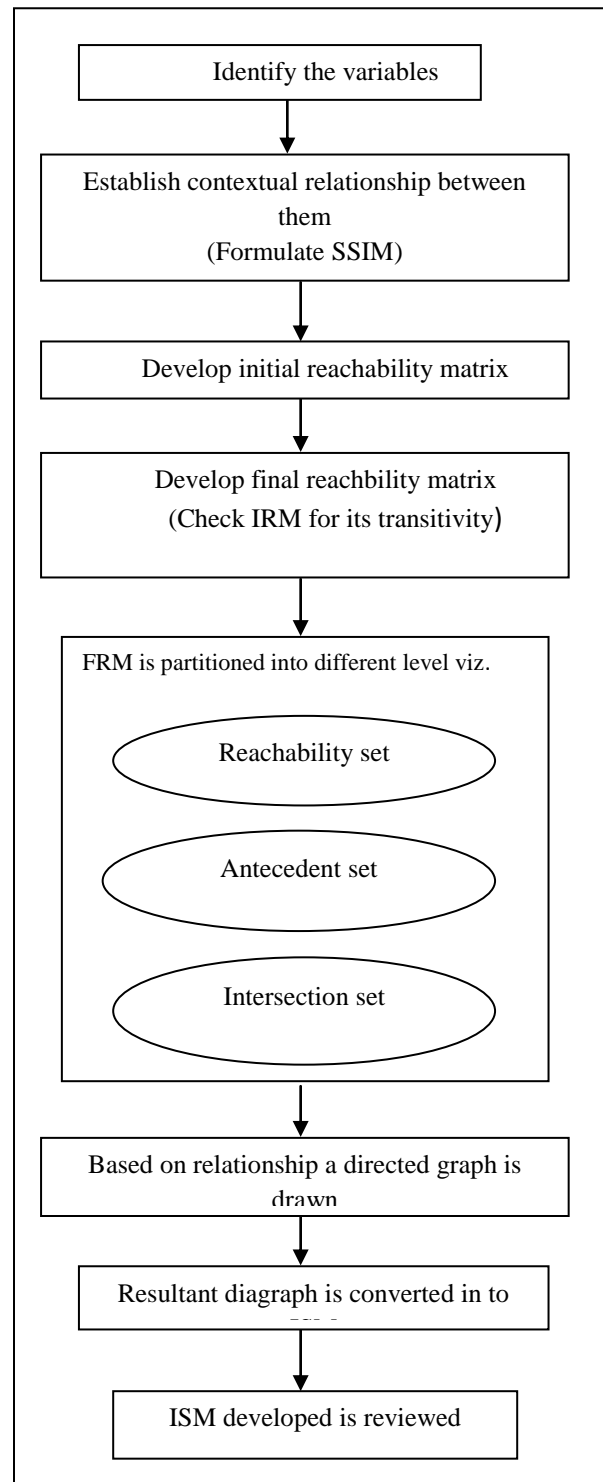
Identify the variables

Establish contextual relationship between them (Formulate SSIM)

Develop initial reachability matrix

Develop final reachbility matrix (Check IRM for its transitivity)

FRM is partitioned into different level viz.

Reachability set

Antecedent set

Intersection set

Based on relationship a directed graph is drawn

Resultant diagraph is converted in to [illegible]

ISM developed is reviewed